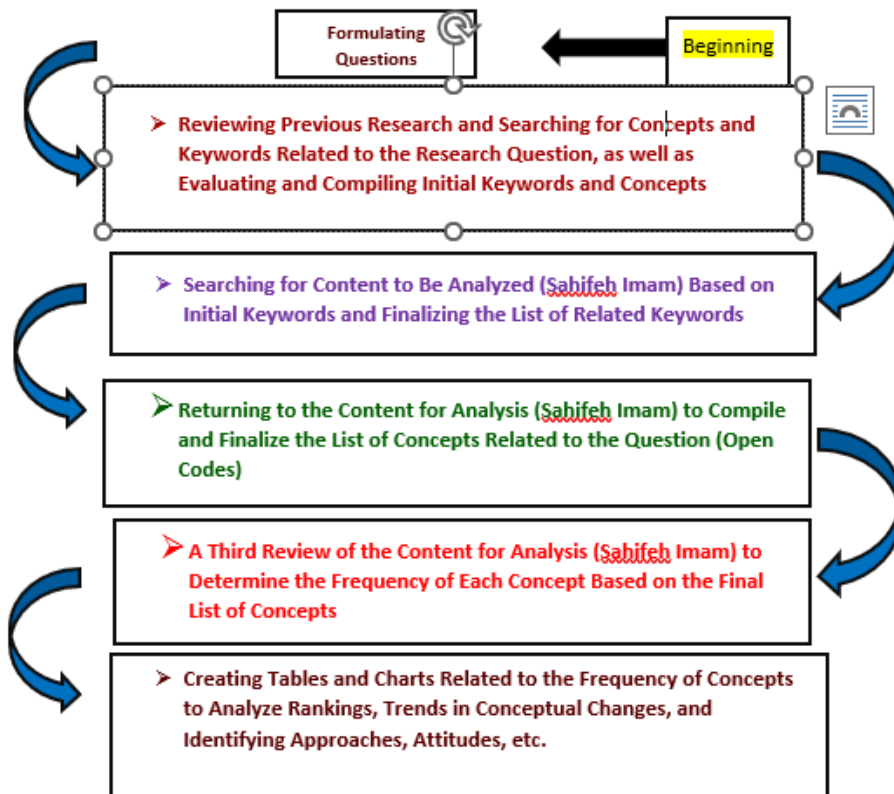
Formulating Questions

Beginning

➢ Reviewing Previous Research and Searching for Concepts and Keywords Related to the Research Question, as well as Evaluating and Compiling Initial Keywords and Concepts

➢ Searching for Content to Be Analyzed (Sahifeh Imam) Based on Initial Keywords and Finalizing the List of Related Keywords

➢ Returning to the Content for Analysis (Sahifeh Imam) to Compile and Finalize the List of Concepts Related to the Question (Open Codes)

➢ A Third Review of the Content for Analysis (Sahifeh Imam) to Determine the Frequency of Each Concept Based on the Final List of Concepts

➢ Creating Tables and Charts Related to the Frequency of Concepts to Analyze Rankings, Trends in Conceptual Changes, and Identifying Approaches, Attitudes, etc.